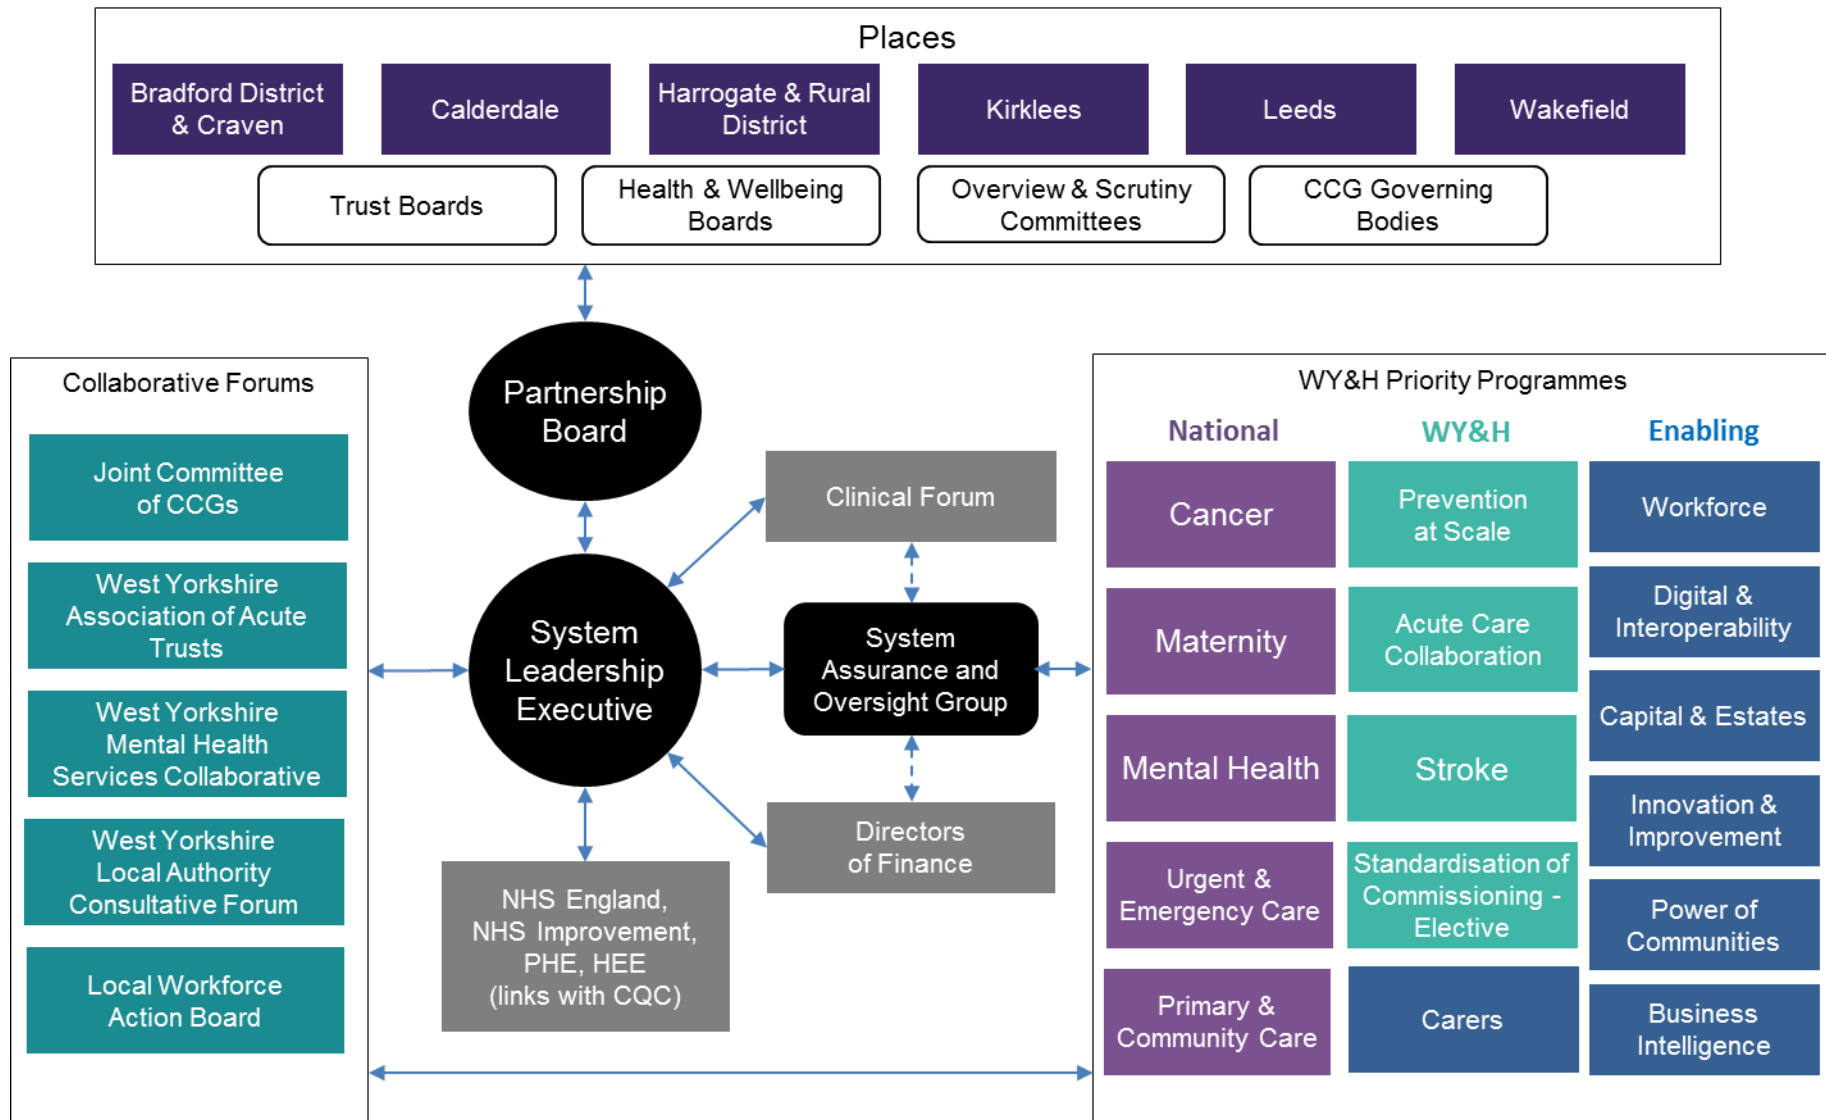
Places

Bradford District & Craven

Calderdale

Harrogate & Rural District

Kirklees

Leeds

Wakefield

Trust Boards

Health & Wellbeing Boards

Overview & Scrutiny Committees

CCG Governing Bodies

Collaborative Forums

Joint Committee of CCGs

West Yorkshire Association of Acute Trusts

West Yorkshire Mental Health Services Collaborative

West Yorkshire Local Authority Consultative Forum

Local Workforce Action Board

Partnership Board

System Leadership Executive

Clinical Forum

System Assurance and Oversight Group

Directors of Finance

NHS England, NHS Improvement, PHE, HEE (links with CQC)

WY&H Priority Programmes

National

WY&H

Enabling

Cancer

Prevention at Scale

Workforce

Maternity

Acute Care Collaboration

Digital & Interoperability

Mental Health

Stroke

Capital & Estates

Innovation & Improvement

Urgent & Emergency Care

Standardisation of Commissioning - Elective

Power of Communities

Primary & Community Care

Carers

Business Intelligence